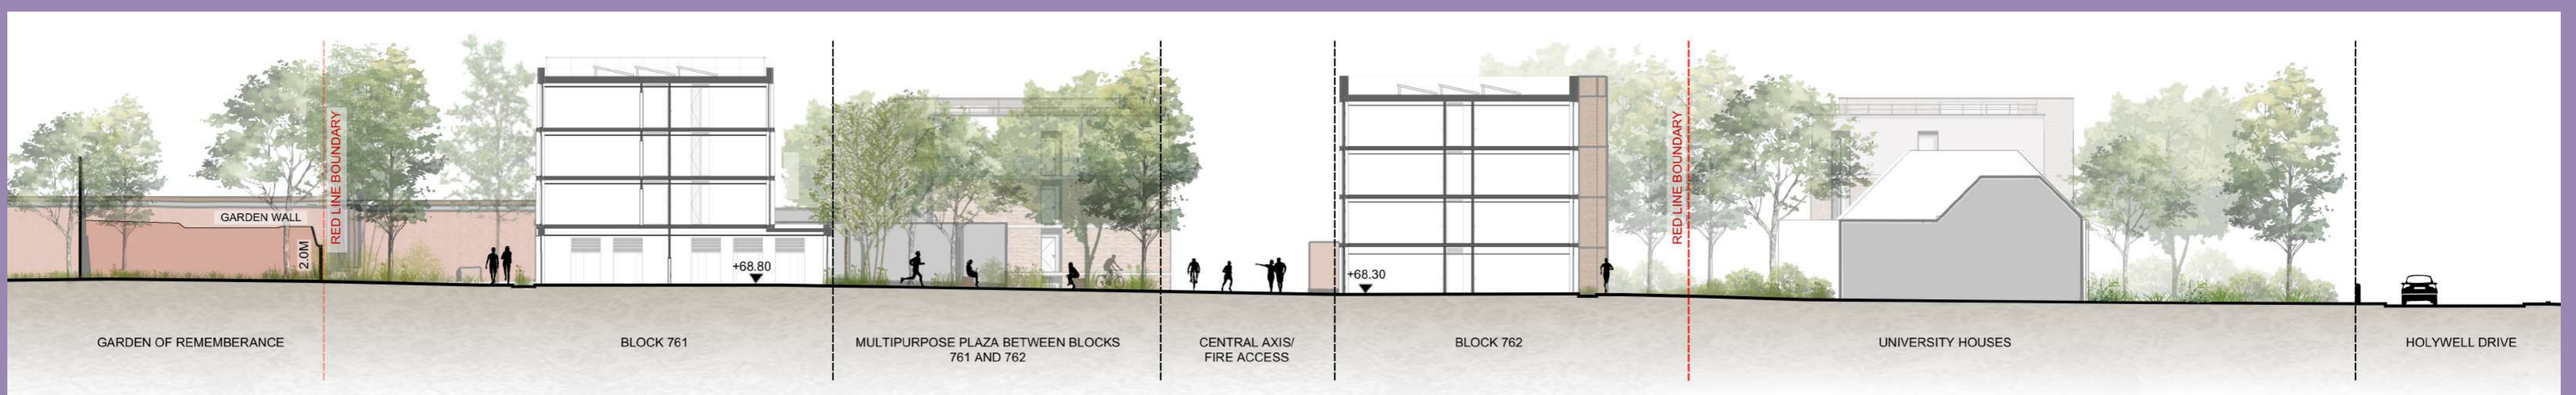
RED LINE BOUNDARY

GARDEN WALL

2.0M

+68.80

+68.30

RED LINE BOUNDARY

GARDEN OF REMEMBERANCE

BLOCK 761

MULTIPURPOSE PLAZA BETWEEN BLOCKS 761 AND 762

CENTRAL AXIS/ FIRE ACCESS

BLOCK 762

UNIVERSITY HOUSES

HOLYWELL DRIVE